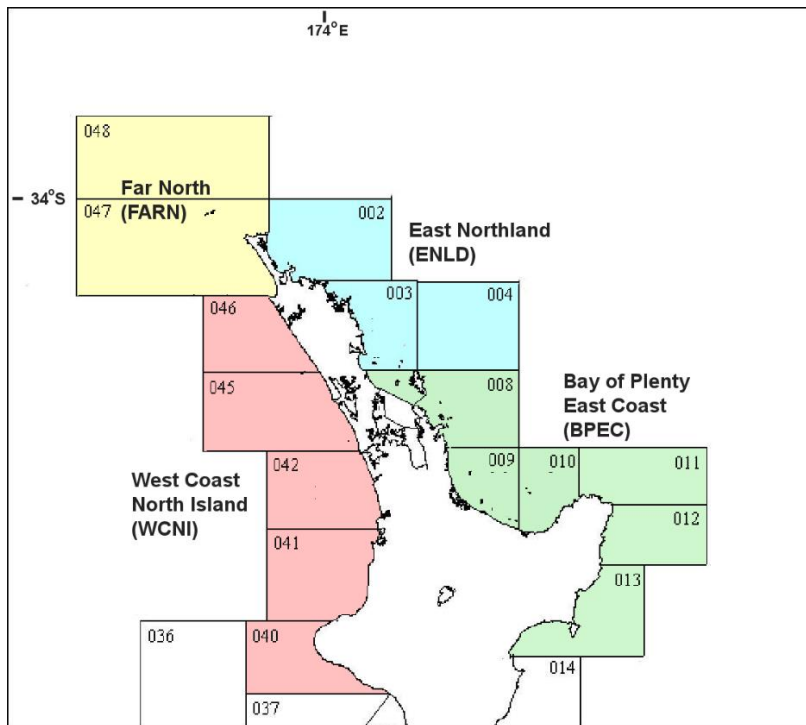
174°E

– 34°S

048

047

Far North (FARN)

002

East Northland (ENLD)

003

004

046

045

008

Bay of Plenty East Coast (BPEC)

009

010

011

012

013

014

West Coast North Island (WCNI)

042

041

036

040

037